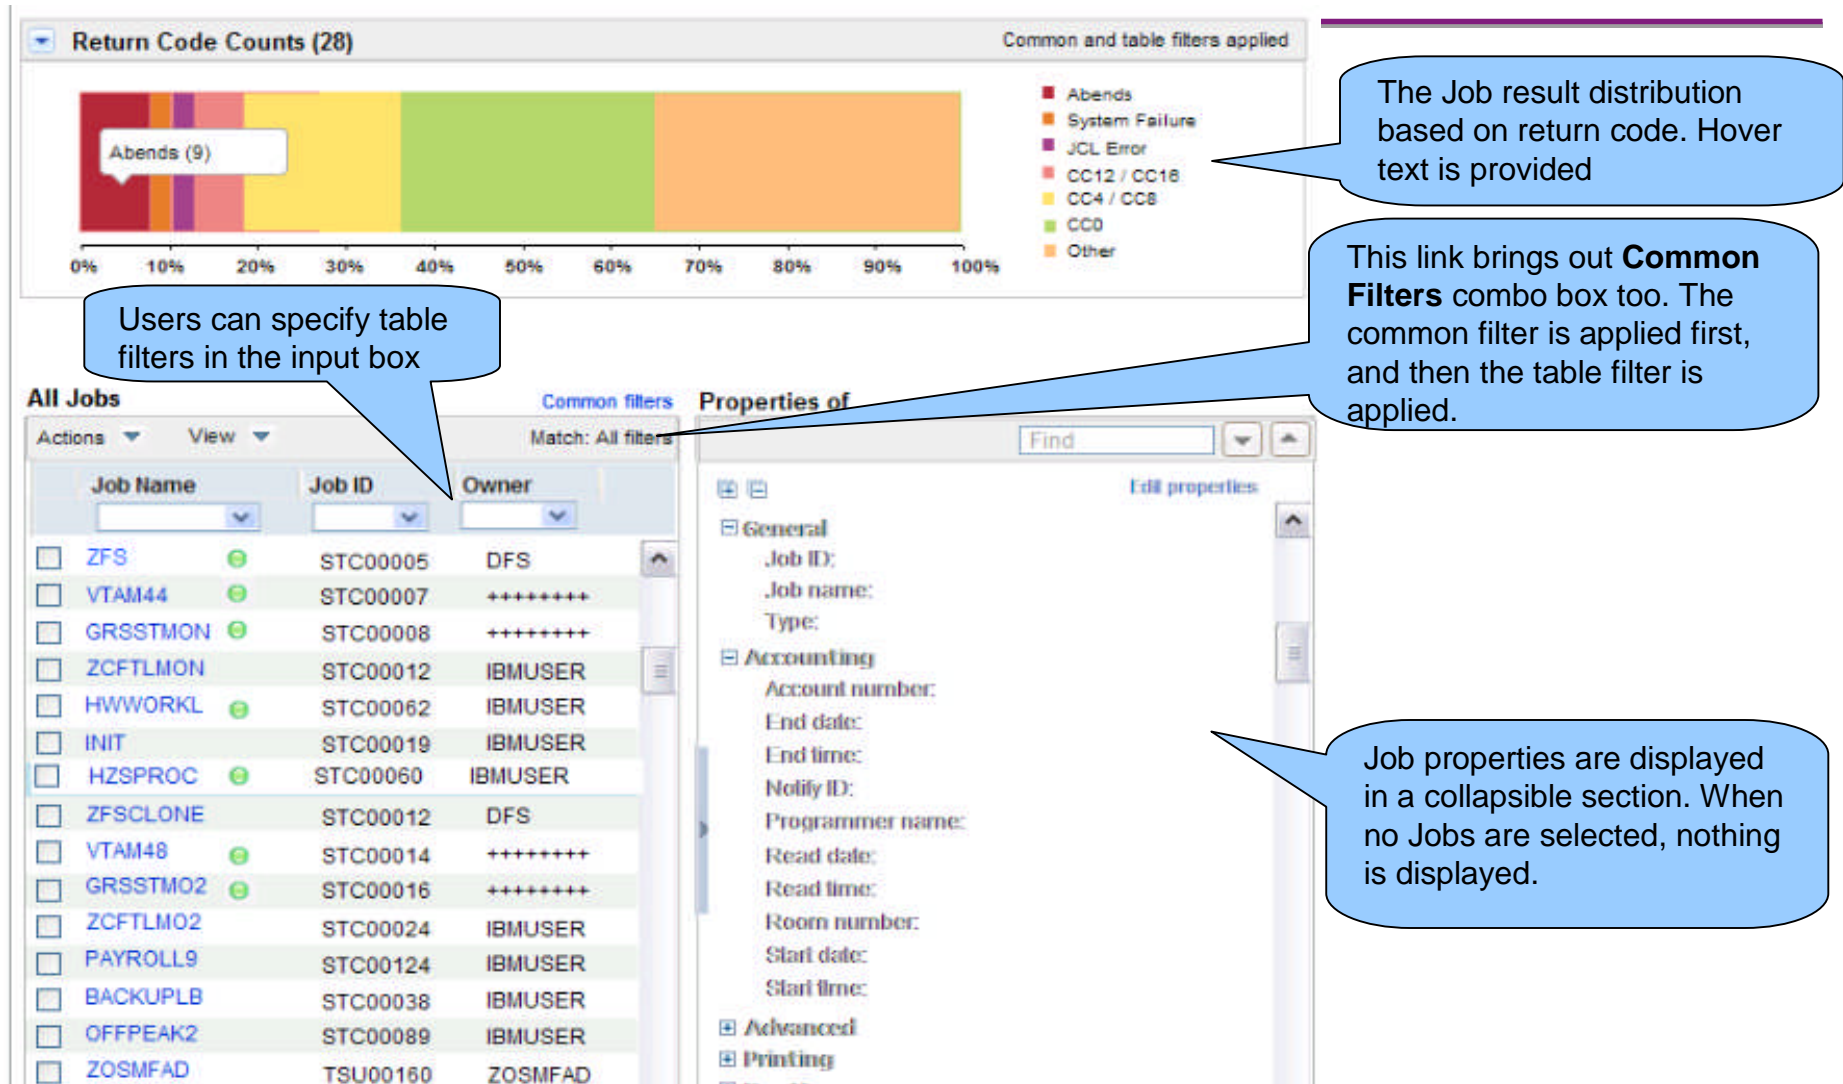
Return Code Counts (28)

Common and table filters applied

Abends (9)

0% 10% 20% 30% 40% 50% 60% 70% 80% 90% 100%

Abends
System Failure
JCL Error
CC12 / CC16
CC4 / CC8
CC0
Other

The Job result distribution based on return code. Hover text is provided

This link brings out **Common Filters** combo box too. The common filter is applied first, and then the table filter is applied.

Users can specify table filters in the input box

All Jobs

Common filters

Properties of

Actions View

Match: All filters

Find

| | Job Name | Job ID | Owner |
|---|---|---|---|
| | ZFS | STC00005 | DFS |
| | VTAM44 | STC00007 | ++++++++ |
| | GRSSTMON | STC00008 | ++++++++ |
| | ZCFTLMON | STC00012 | IBMUSER |
| | HWWORKL | STC00062 | IBMUSER |
| | INIT | STC00019 | IBMUSER |
| | HZSPROC | STC00060 | IBMUSER |
| | ZFSCLONE | STC00012 | DFS |
| | VTAM48 | STC00014 | ++++++++ |
| | GRSSTMO2 | STC00016 | ++++++++ |
| | ZCFTLMO2 | STC00024 | IBMUSER |
| | PAYROLL9 | STC00124 | IBMUSER |
| | BACKUPLB | STC00038 | IBMUSER |
| | OFFPEAK2 | STC00089 | IBMUSER |
| | ZOSMFAD | TSU00160 | ZOSMFAD |

Edit properties

General
Job ID:
Job name:
Type:
Accounting
Account number:
End date:
End time:
Notify ID:
Programmer name:
Read date:
Read time:
Room number:
Start date:
Start time:
Advanced
Printing

Job properties are displayed in a collapsible section. When no Jobs are selected, nothing is displayed.